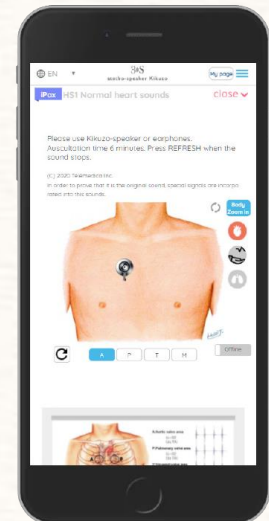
EN

marke-speaker Kikuzo

My page

iPax

HS1 Normal heart sounds

close

Please use Kikuzo-speaker or earphones. Auscultation time 6 minutes. Press REFRESH when the sound stops.

(C) 2020 Telemedica Inc.

In order to prove that it is the original sound, special signals are incorporated into this sounds.

Body Zoom in

A

P

T

M

Offline

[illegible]